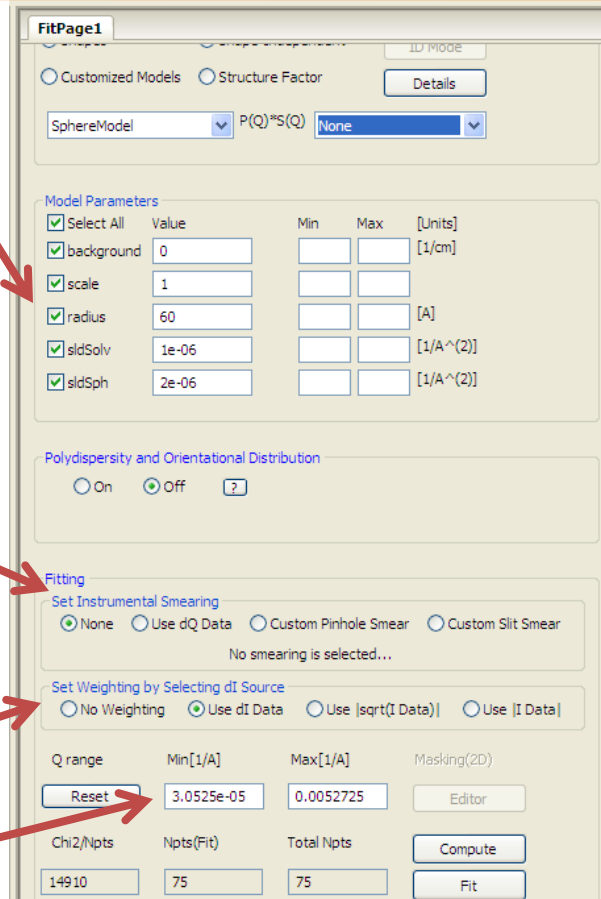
FitPage1

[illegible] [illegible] 1D Mode

Customized Models Structure Factor Details

SphereModel P(Q)*S(Q) None

Model Parameters

| Select All | Value | Min | Max | [Units] |
|---|---|---|---|---|
| background | 0 | | | [1/cm] |
| scale | 1 | | | |
| radius | 60 | | | [A] |
| sldSolv | 1e-06 | | | [1/A^(2)] |
| sldSph | 2e-06 | | | [1/A^(2)] |

Polydispersity and Orientational Distribution

On Off ?

Fitting

Set Instrumental Smearing

None Use dQ Data Custom Pinhole Smear Custom Slit Smear

No smearing is selected...

Set Weighting by Selecting dI Source

No Weighting Use dI Data Use |sqrt(I Data)| Use |I Data|

| Q range | Min[1/A] | Max[1/A] | Masking(2D) |
|---|---|---|---|
| Reset | 3.0525e-05 | 0.0052725 | Editor |
| Chi2/Npts | Npts(Fit) | Total Npts | Compute |
| 14910 | 75 | 75 | Fit |